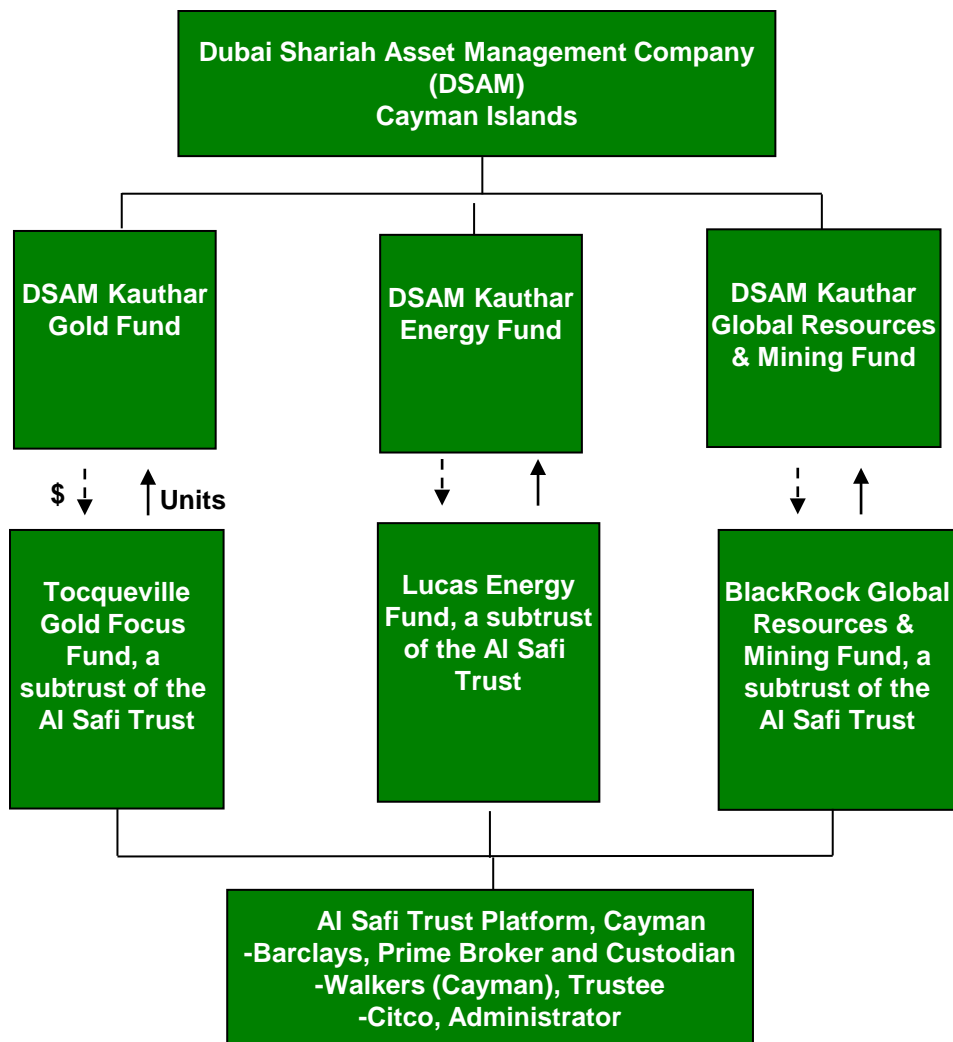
Dubai Shariah Asset Management Company (DSAM) Cayman Islands

DSAM Kauthar Gold Fund

DSAM Kauthar Energy Fund

DSAM Kauthar Global Resources & Mining Fund

$

Units

Tocqueville Gold Focus Fund, a subtrust of the Al Safi Trust

Lucas Energy Fund, a subtrust of the Al Safi Trust

BlackRock Global Resources & Mining Fund, a subtrust of the Al Safi Trust

Al Safi Trust Platform, Cayman
-Barclays, Prime Broker and Custodian
-Walkers (Cayman), Trustee
-Citco, Administrator